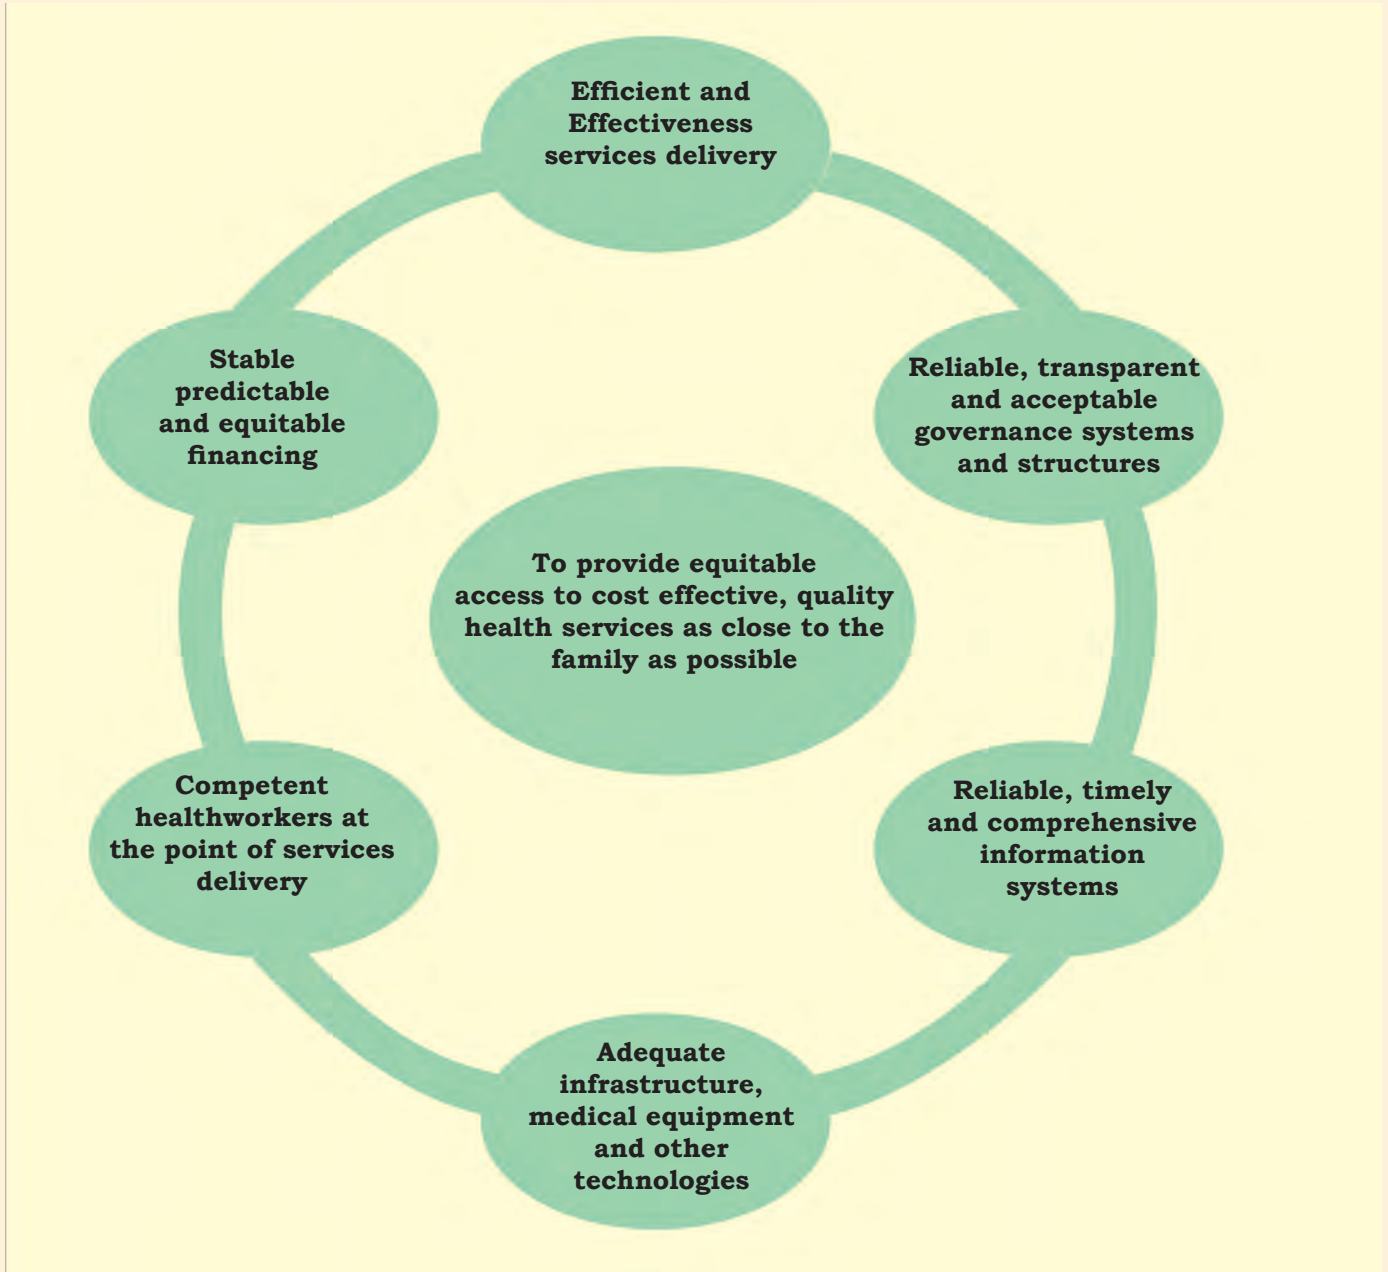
Efficient and Effectiveness services delivery

Stable predictable and equitable financing

Reliable, transparent and acceptable governance systems and structures

To provide equitable access to cost effective, quality health services as close to the family as possible

Competent healthworkers at the point of services delivery

Reliable, timely and comprehensive information systems

Adequate infrastructure, medical equipment and other technologies